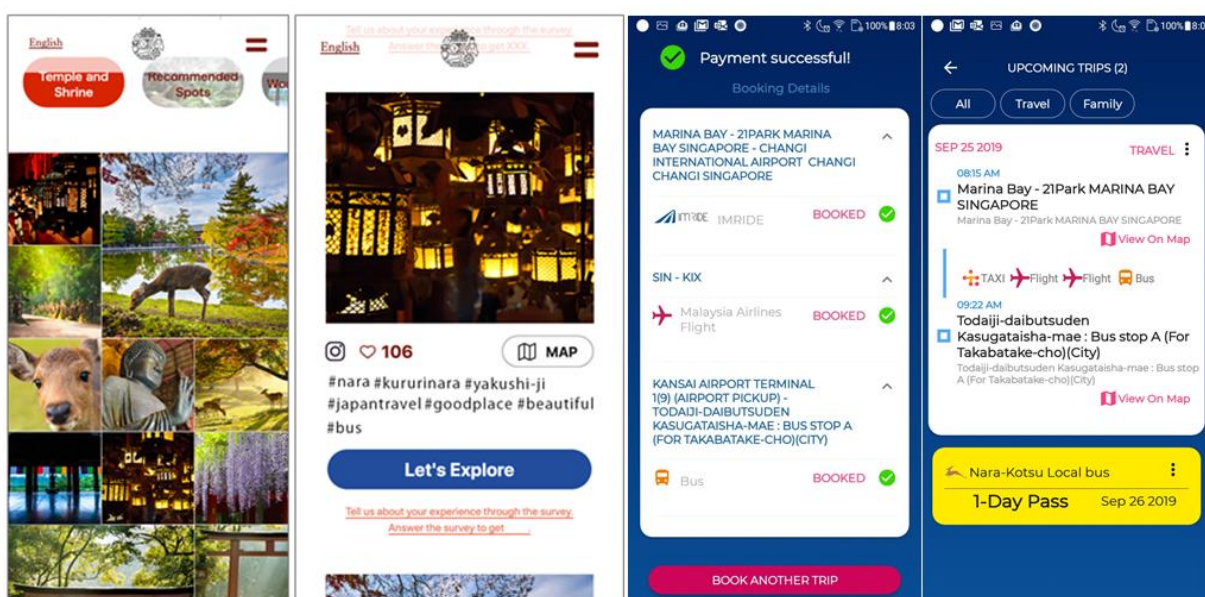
English

Temple and Shrine

Recommended Spots

Wo

Tell us about your experience through the survey.
Answer the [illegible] get XXX

English

106

MAP

#nara #kururinara #yakushi-ji #japantravel #goodplace #beautiful #bus

Let's Explore

Tell us about your experience through the survey.
Answer the survey to get

100% 8:03

Payment successful!

Booking Details

MARINA BAY - 21PARK MARINA BAY SINGAPORE - CHANGI INTERNATIONAL AIRPORT CHANGI CHANGI SINGAPORE

IMRIDE IMRIDE BOOKED

SIN - KIX

Malaysia Airlines Flight BOOKED

KANSAI AIRPORT TERMINAL 1(9) (AIRPORT PICKUP) - TODAIJI-DAIBUTSUDEN KASUGATAISHA-MAE : BUS STOP A (FOR TAKABATAKE-CHO)(CITY)

Bus BOOKED

BOOK ANOTHER TRIP

100% 8:0

UPCOMING TRIPS (2)

All Travel Family

SEP 25 2019 TRAVEL

08:15 AM
Marina Bay - 21Park MARINA BAY SINGAPORE
Marina Bay - 21Park MARINA BAY SINGAPORE
View On Map

TAXI Flight Flight Bus

09:22 AM
Todaiji-daibutsuden Kasugataisha-mae : Bus stop A (For Takabatake-cho)(City)
Todaiji-daibutsuden Kasugataisha-mae : Bus stop A (For Takabatake-cho)(City)
View On Map

Nara-Kotsu Local bus

1-Day Pass Sep 26 2019